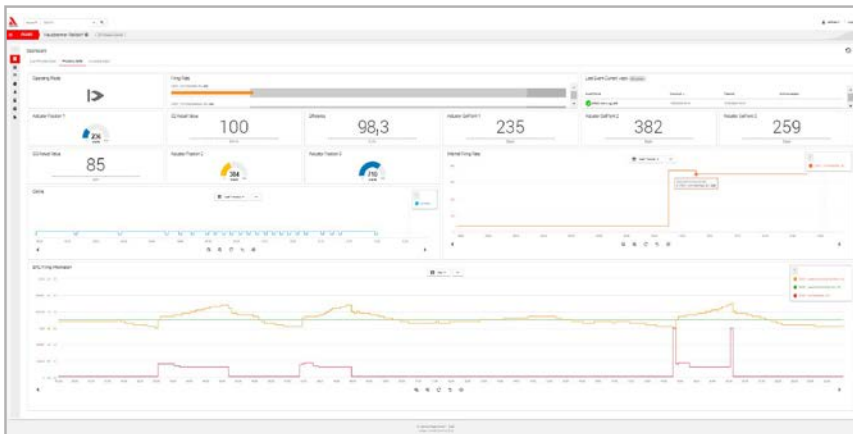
Dashboard

Operating Mode

Firing Rate

Last Event Current User

Actuator Position 1

O2 Actual Value

100

Efficiency

98,3

Actuator SetPoint 1

235

Actuator SetPoint 2

382

Actuator SetPoint 3

259

O2 Actual Value

85

Actuator Position 2

384

Actuator Position 3

710

Internal Firing Rate

Online

EFL Firing Information